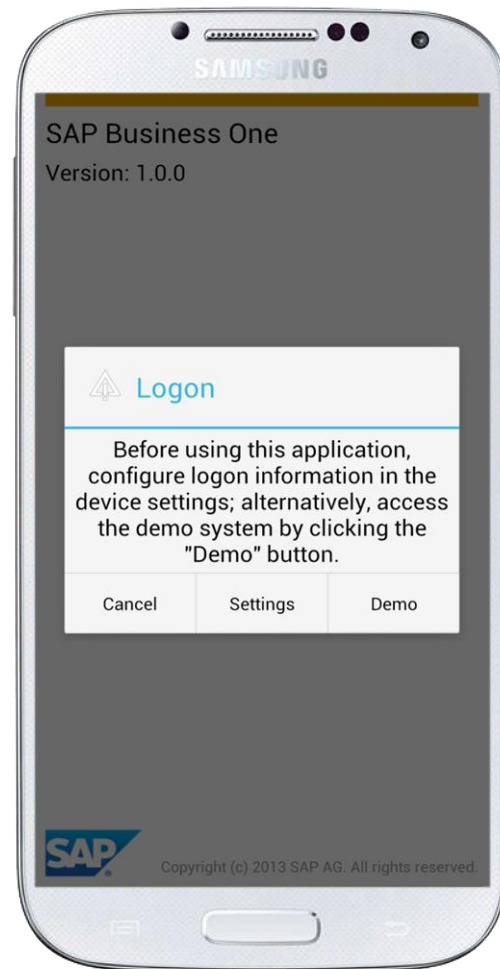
SAMSUNG

SAP Business One
Version: 1.0.0

Logon

Before using this application, configure logon information in the device settings; alternatively, access the demo system by clicking the "Demo" button.

Cancel
Settings
Demo

SAP

Copyright (c) 2013 SAP AG. All rights reserved.